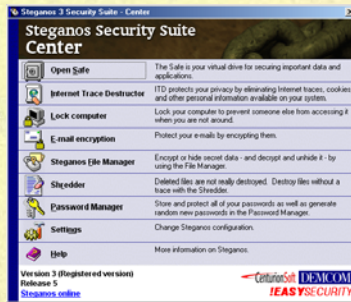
Steganos 3 Security Suite - Center

Steganos Security Suite
Center

| | |
|---|---|
| Open Safe | The Safe is your virtual drive for securing important data and applications. |
| Internet Trace Destructor | ITD protects your privacy by eliminating Internet traces, cookies and other personal information available on your system. |
| Lock computer | Lock your computer to prevent someone else from accessing it when you are not around. |
| E-mail encryption | Protect your e-mails by encrypting them. |
| Steganos File Manager | Encrypt or hide secret data - and decrypt and unhide it - by using the File Manager. |
| Shredder | Deleted files are not really destroyed. Destroy files without a trace with the Shredder. |
| Password Manager | Store and protect all of your passwords as well as generate random new passwords in the Password Manager. |
| Settings | Change Steganos configuration. |
| Help | More information on Steganos. |

Version 3 (Registered version)
Release 5
Steganos online

CenturionSoft DEMCOM
EASYSECURITY